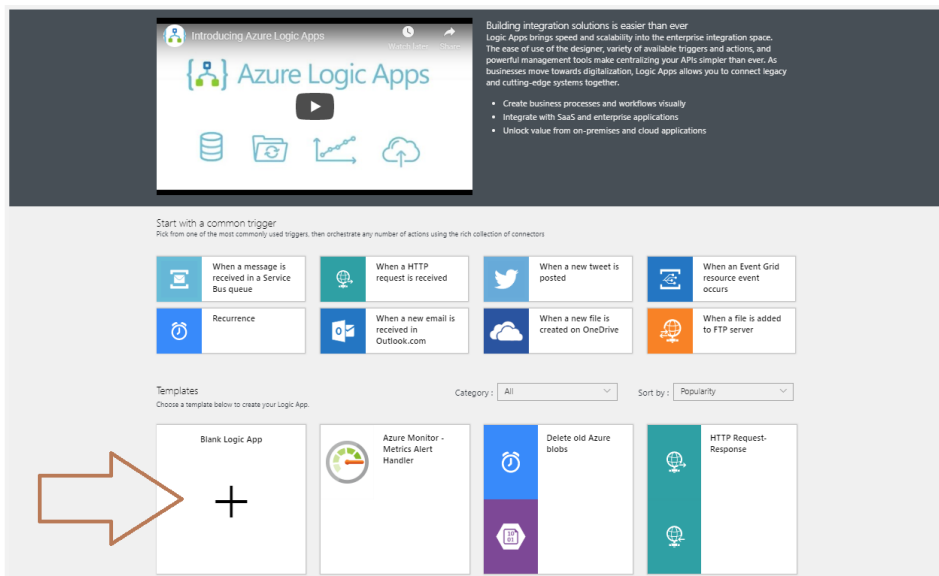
Introducing Azure Logic Apps

Watch later

Share

Azure Logic Apps

Building integration solutions is easier than ever

Logic Apps brings speed and scalability into the enterprise integration space. The ease of use of the designer, variety of available triggers and actions, and powerful management tools make centralizing your APIs simpler than ever. As businesses move towards digitalization, Logic Apps allows you to connect legacy and cutting-edge systems together.

- Create business processes and workflows visually
- Integrate with SaaS and enterprise applications
- Unlock value from on-premises and cloud applications

Start with a common trigger

Pick from one of the most commonly used triggers, then orchestrate any number of actions using the rich collection of connectors

When a message is received in a Service Bus queue

When a HTTP request is received

When a new tweet is posted

When an Event Grid resource event occurs

Recurrence

When a new email is received in Outlook.com

When a new file is created on OneDrive

When a file is added to FTP server

Templates

Choose a template below to create your Logic App.

Category : All

Sort by : Popularity

Blank Logic App

Azure Monitor - Metrics Alert Handler

Delete old Azure blobs

HTTP Request-Response